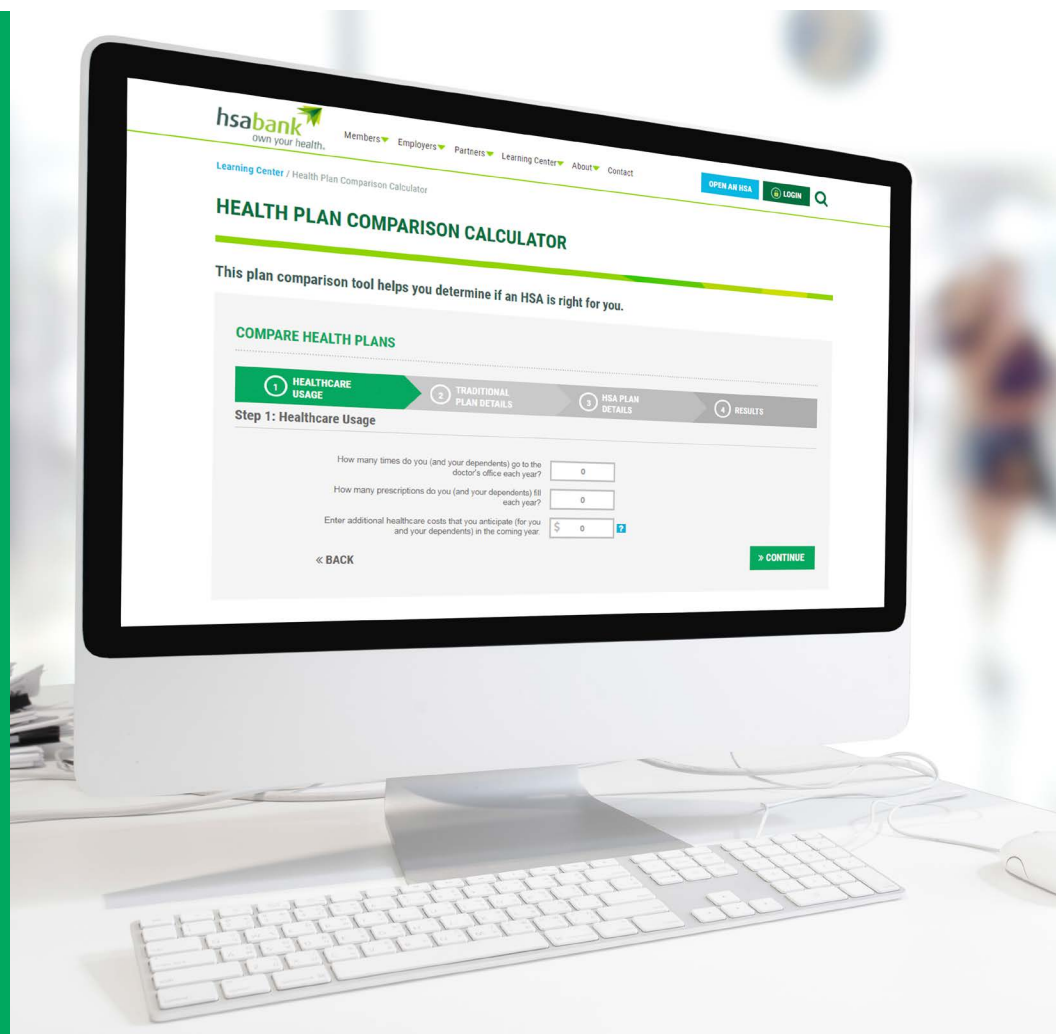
hsabank
own your health.

Members Employers Partners Learning Center About Contact

OPEN AN HSA LOGIN

Learning Center / Health Plan Comparison Calculator

HEALTH PLAN COMPARISON CALCULATOR

This plan comparison tool helps you determine if an HSA is right for you.

COMPARE HEALTH PLANS

1 HEALTHCARE USAGE
2 TRADITIONAL PLAN DETAILS
3 HSA PLAN DETAILS
4 RESULTS

Step 1: Healthcare Usage

How many times do you (and your dependents) go to the doctor's office each year? 0

How many prescriptions do you (and your dependents) fill each year? 0

Enter additional healthcare costs that you anticipate (for you and your dependents) in the coming year. $ 0 ?

« BACK

» CONTINUE